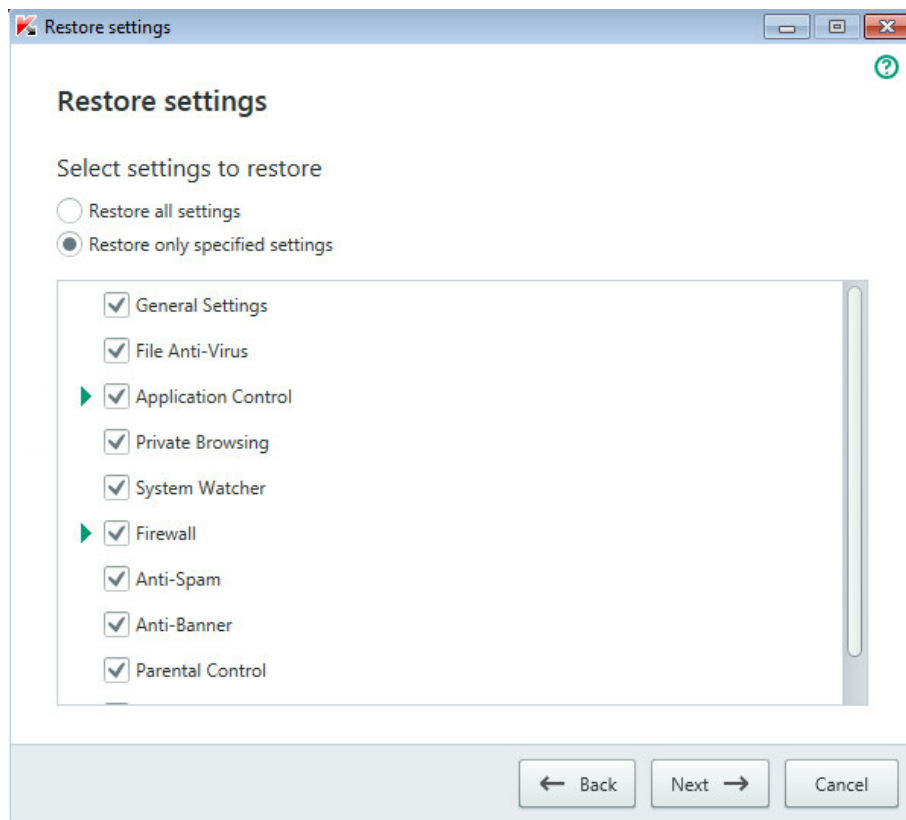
Restore settings

Restore settings

Select settings to restore

Restore all settings

Restore only specified settings

General Settings

File Anti-Virus

Application Control

Private Browsing

System Watcher

Firewall

Anti-Spam

Anti-Banner

Parental Control

Back

Next

Cancel